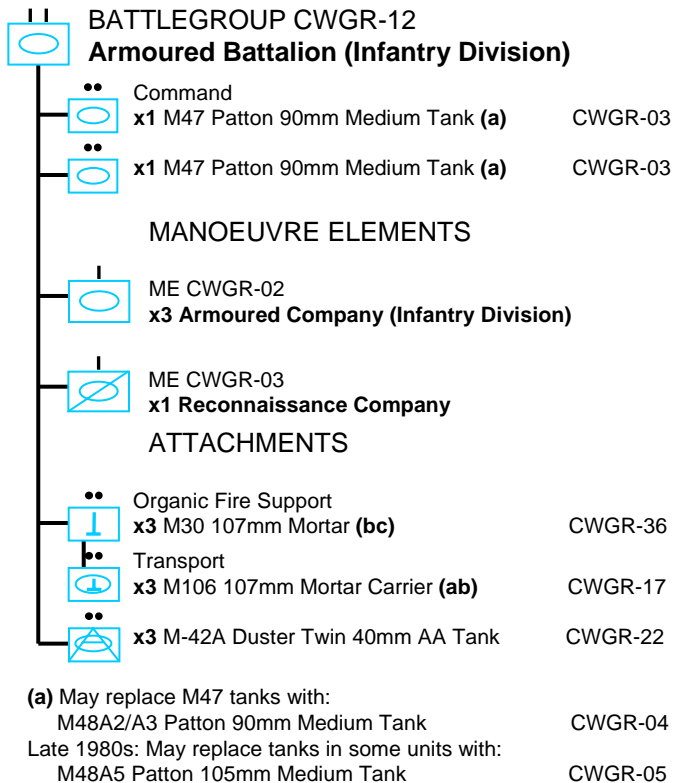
BATTLEGROUP CWGR-12
**Armoured Battalion (Infantry Division)**

Command
**x1** M47 Patton 90mm Medium Tank **(a)** CWGR-03

**x1** M47 Patton 90mm Medium Tank **(a)** CWGR-03

MANOEUVRE ELEMENTS

ME CWGR-02
**x3 Armoured Company (Infantry Division)**

ME CWGR-03
**x1 Reconnaissance Company**

ATTACHMENTS

Organic Fire Support
**x3** M30 107mm Mortar **(bc)** CWGR-36

Transport
**x3** M106 107mm Mortar Carrier **(ab)** CWGR-17

**x3** M-42A Duster Twin 40mm AA Tank CWGR-22

**(a)** May replace M47 tanks with:
M48A2/A3 Patton 90mm Medium Tank CWGR-04
Late 1980s: May replace tanks in some units with:
M48A5 Patton 105mm Medium Tank CWGR-05